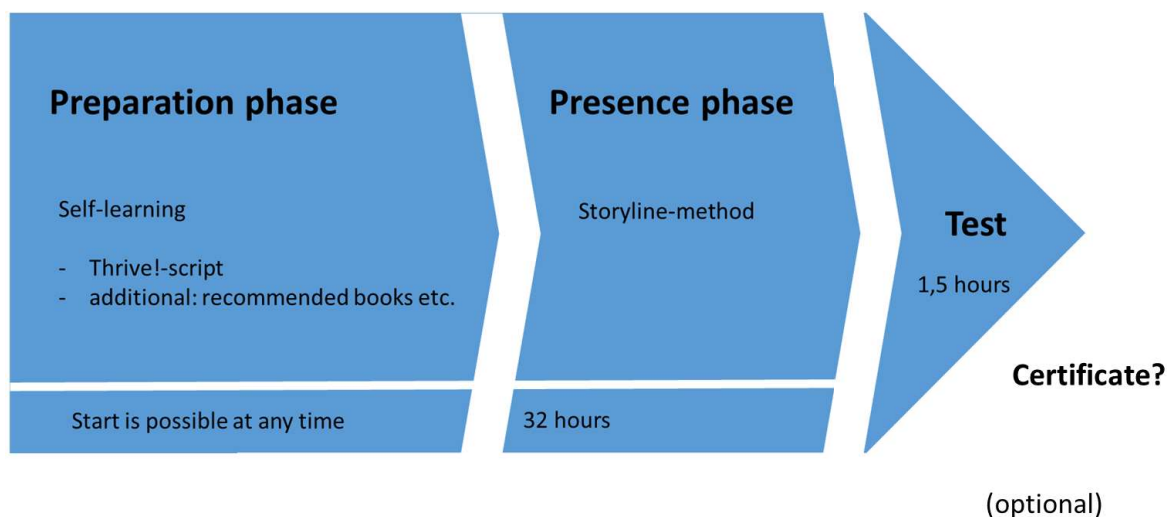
Preparation phase

Self-learning

- Thrive!-script
- additional: recommended books etc.

Start is possible at any time

Presence phase

Storyline-method

32 hours

Test

1,5 hours

Certificate?

(optional)